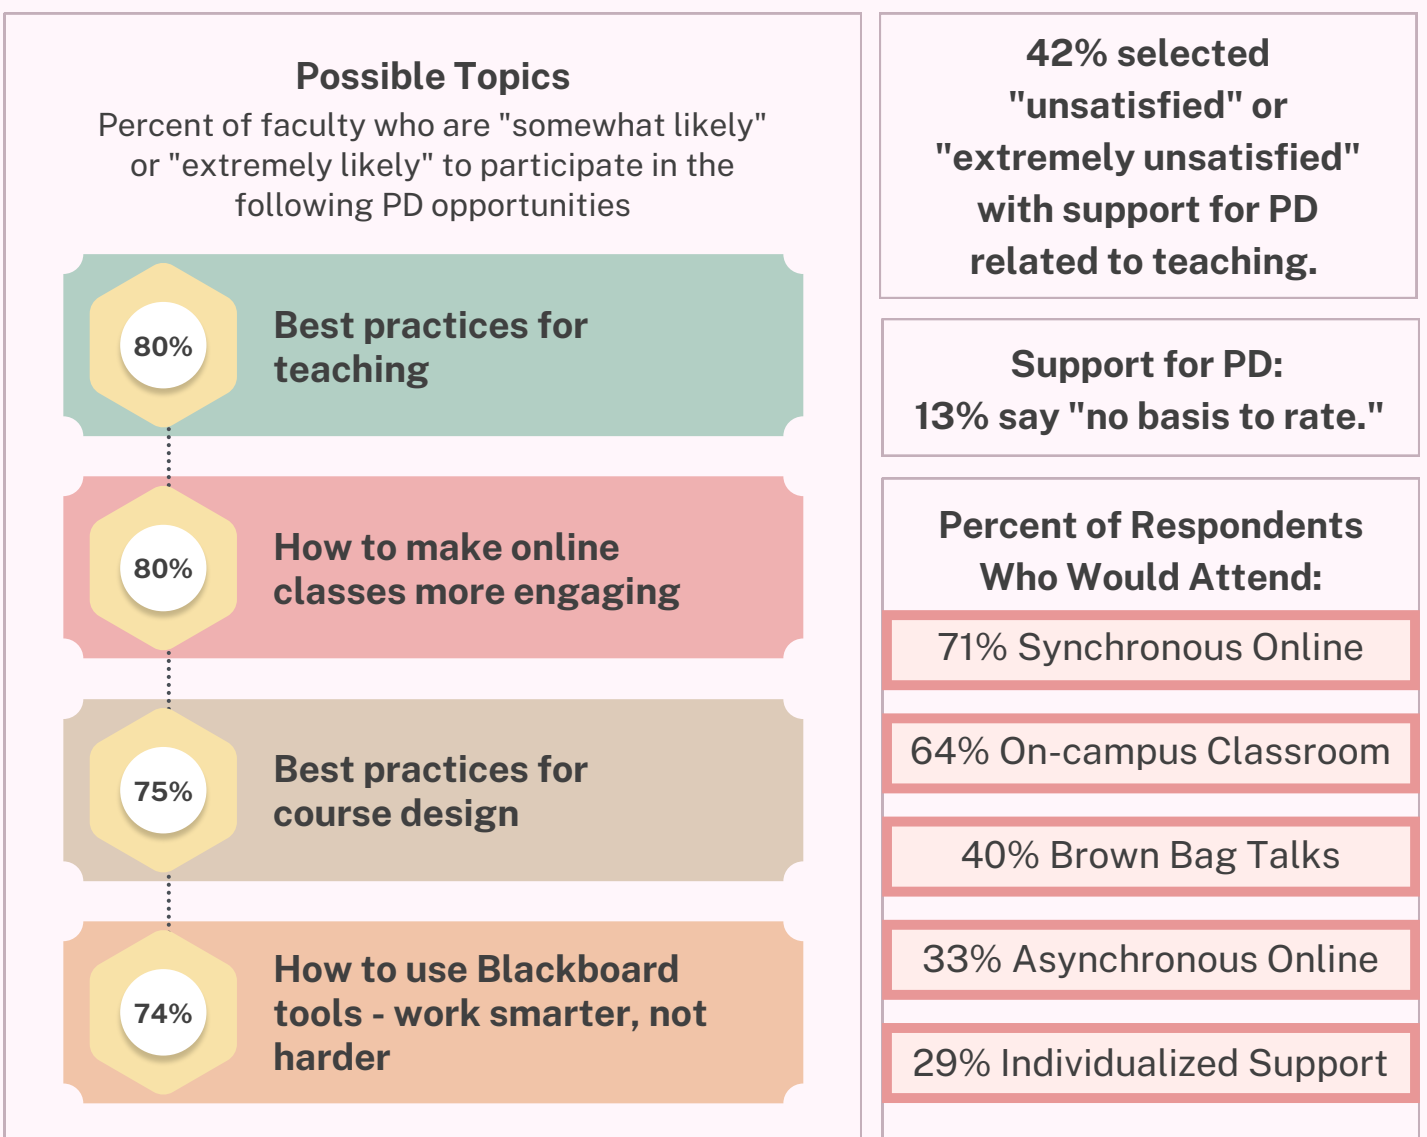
Possible Topics
Percent of faculty who are "somewhat likely" or "extremely likely" to participate in the following PD opportunities

80%
Best practices for teaching

80%
How to make online classes more engaging

75%
Best practices for course design

74%
How to use Blackboard tools - work smarter, not harder

42% selected "unsatisfied" or "extremely unsatisfied" with support for PD related to teaching.

Support for PD:
13% say "no basis to rate."

Percent of Respondents Who Would Attend:

71% Synchronous Online

64% On-campus Classroom

40% Brown Bag Talks

33% Asynchronous Online

29% Individualized Support